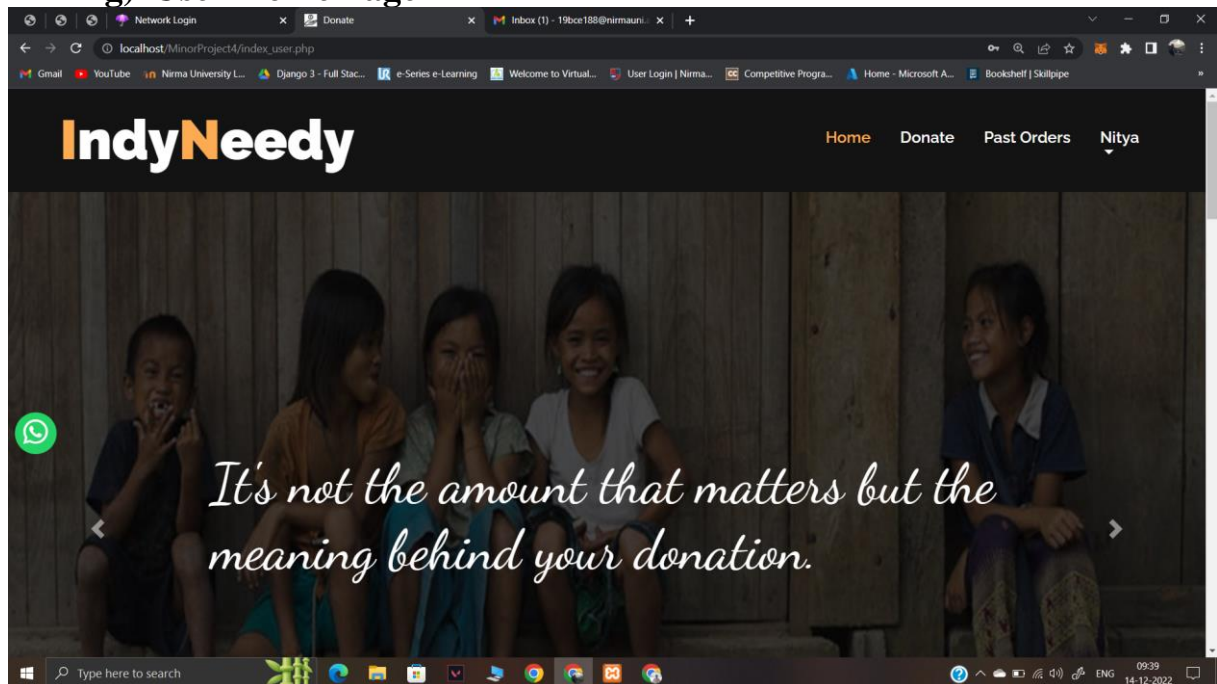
g) User Home Page

Network Login
Donate
Inbox (1) - 19bce188@nirmauni...
localhost/MinorProject4/index_user.php
Gmail YouTube Nirma University L... Django 3 - Full Stac... e-Series e-Learning Welcome to Virtual... User Login | Nirma... Competitive Progra... Home - Microsoft A... Bookshelf | Skillpipe

IndyNeedy

Home Donate Past Orders Nitya

It's not the amount that matters but the meaning behind your donation.

Type here to search
ENG 09:39 14-12-2022